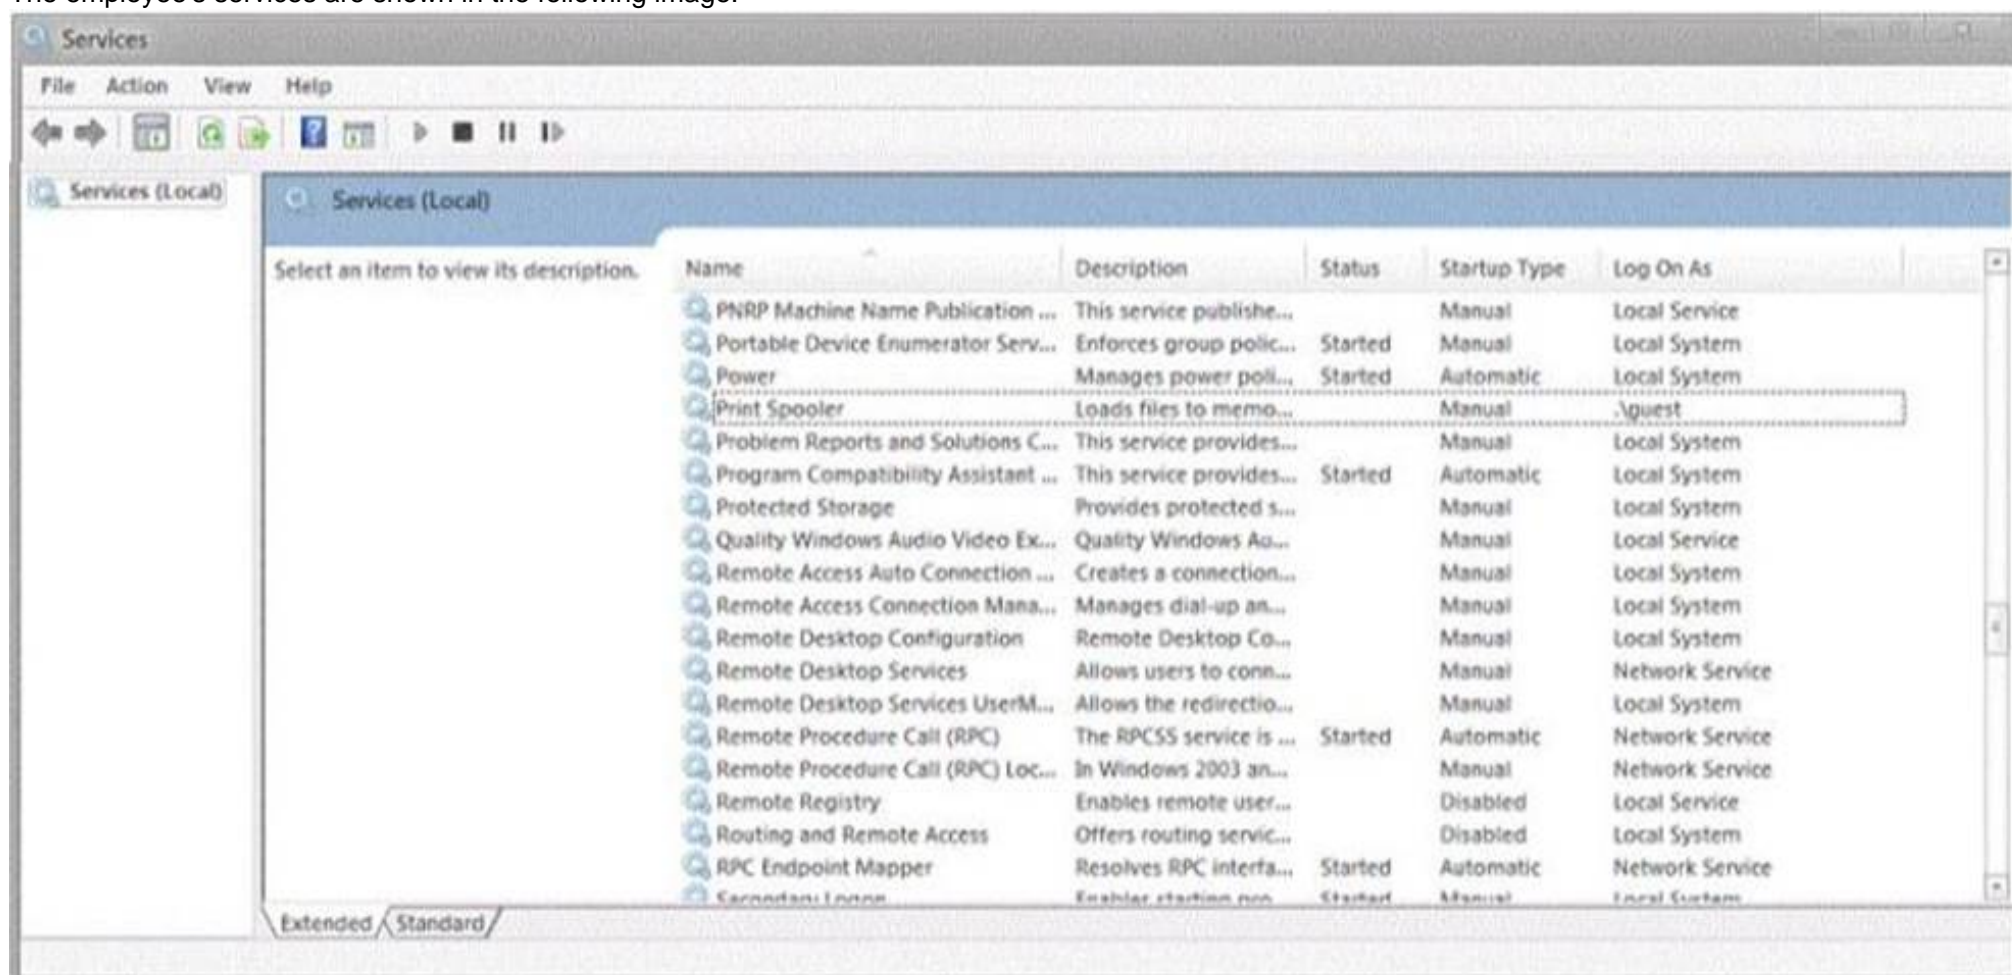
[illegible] services are shown in the following image.

Services

File Action View Help

Services (Local)

Services (Local)

Select an item to view its description.

| Name | Description | Status | Startup Type | Log On As |
|---|---|---|---|---|
| PNRP Machine Name Publication ... | This service publishe... | | Manual | Local Service |
| Portable Device Enumerator Serv... | Enforces group polic... | Started | Manual | Local System |
| Power | Manages power poli... | Started | Automatic | Local System |
| Print Spooler | Loads files to memo... | | Manual | .\guest |
| Problem Reports and Solutions C... | This service provides... | | Manual | Local System |
| Program Compatibility Assistant ... | This service provides... | Started | Automatic | Local System |
| Protected Storage | Provides protected s... | | Manual | Local System |
| Quality Windows Audio Video Ex... | Quality Windows Au... | | Manual | Local Service |
| Remote Access Auto Connection ... | Creates a connection... | | Manual | Local System |
| Remote Access Connection Mana... | Manages dial-up an... | | Manual | Local System |
| Remote Desktop Configuration | Remote Desktop Co... | | Manual | Local System |
| Remote Desktop Services | Allows users to conn... | | Manual | Network Service |
| Remote Desktop Services UserM... | Allows the redirectio... | | Manual | Local System |
| Remote Procedure Call (RPC) | The RPCSS service is ... | Started | Automatic | Network Service |
| Remote Procedure Call (RPC) Loc... | In Windows 2003 an... | | Manual | Network Service |
| Remote Registry | Enables remote user... | | Disabled | Local Service |
| Routing and Remote Access | Offers routing servic... | | Disabled | Local System |
| RPC Endpoint Mapper | Resolves RPC interfa... | Started | Automatic | Network Service |
| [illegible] | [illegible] | Started | Manual | Local System |

Extended Standard